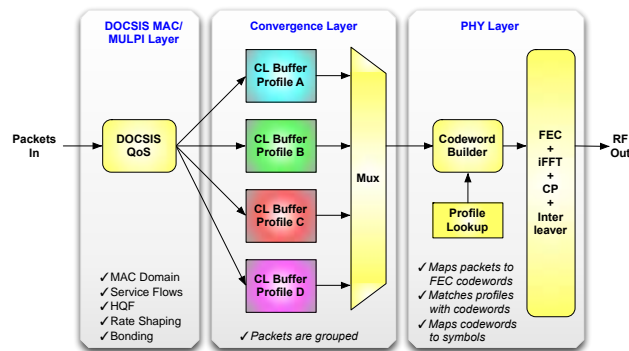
DOCSIS MAC/ MULPI Layer

Convergence Layer

PHY Layer

Packets In

DOCSIS QoS

CL Buffer Profile A

CL Buffer Profile B

CL Buffer Profile C

CL Buffer Profile D

Mux

Codeword Builder

Profile Lookup

FEC + iFFT + CP + Inter leaver

RF Out

✓MAC Domain
✓Service Flows
✓HQF
✓Rate Shaping
✓Bonding

✓Packets are grouped

✓Maps packets to FEC codewords
✓Matches profiles with codewords
✓Maps codewords to symbols